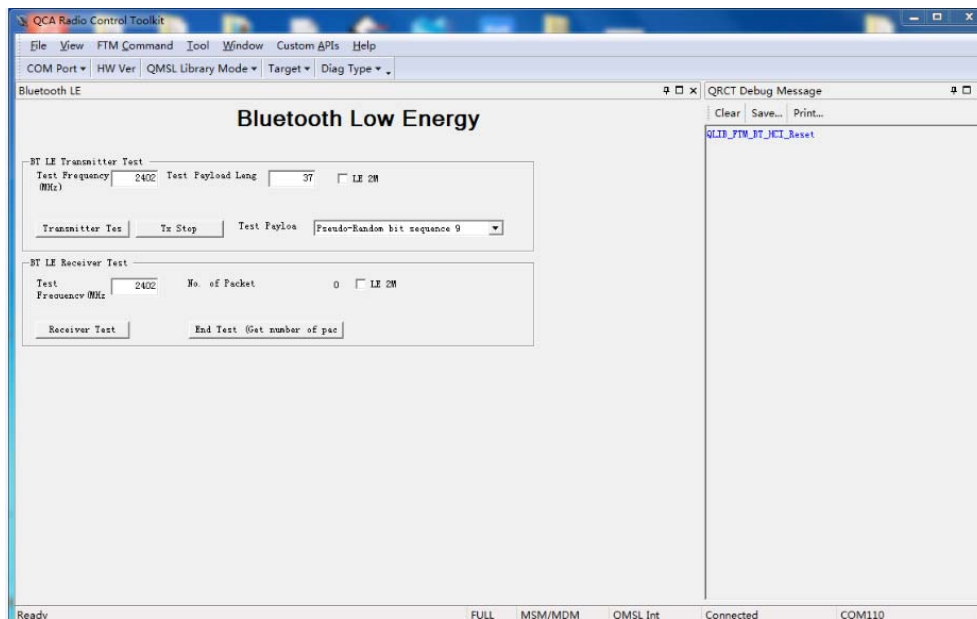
QCA Radio Control Toolkit

File View FTM Command Tool Window Custom APIs Help

COM Port ▾ HW Ver QMSL Library Mode ▾ Target ▾ Diag Type ▾

Bluetooth LE

Bluetooth Low Energy

BT LE Transmitter Test

Test Frequency (MHz) 2402 Test Payload Leng 37 LE 2M

Transmitter Tes Tx Stop Test Payloa Pseudo-Random bit sequence 9

BT LE Receiver Test

Test Frequency (MHz) 2402 No. of Packet 0 LE 2M

Receiver Test End Test (Get number of pac

QRCT Debug Message

Clear Save... Print...

QLIB_FTM_BT_HCI_Reset

Ready FULL MSM/MDM QMSL Int Connected COM110